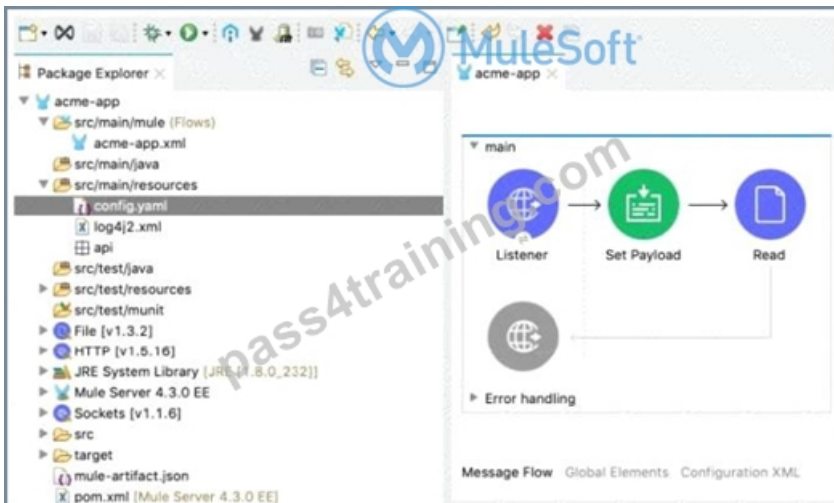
MuleSoft

Package Explorer

acme-app
src/main/mule (Flows)
acme-app.xml
src/main/java
src/main/resources
config.yaml
log4j2.xml
api
src/test/java
src/test/resources
src/test/munit
File [v1.3.2]
HTTP [v1.5.16]
JRE System Library [JRE [1.8.0_232]]
Mule Server 4.3.0 EE
Sockets [v1.1.6]
src
target
mule-artifact.json
pom.xml [Mule Server 4.3.0 EE]

acme-app

main

Listener
Set Payload
Read

Error handling

Message Flow Global Elements Configuration XML

pass4training.com